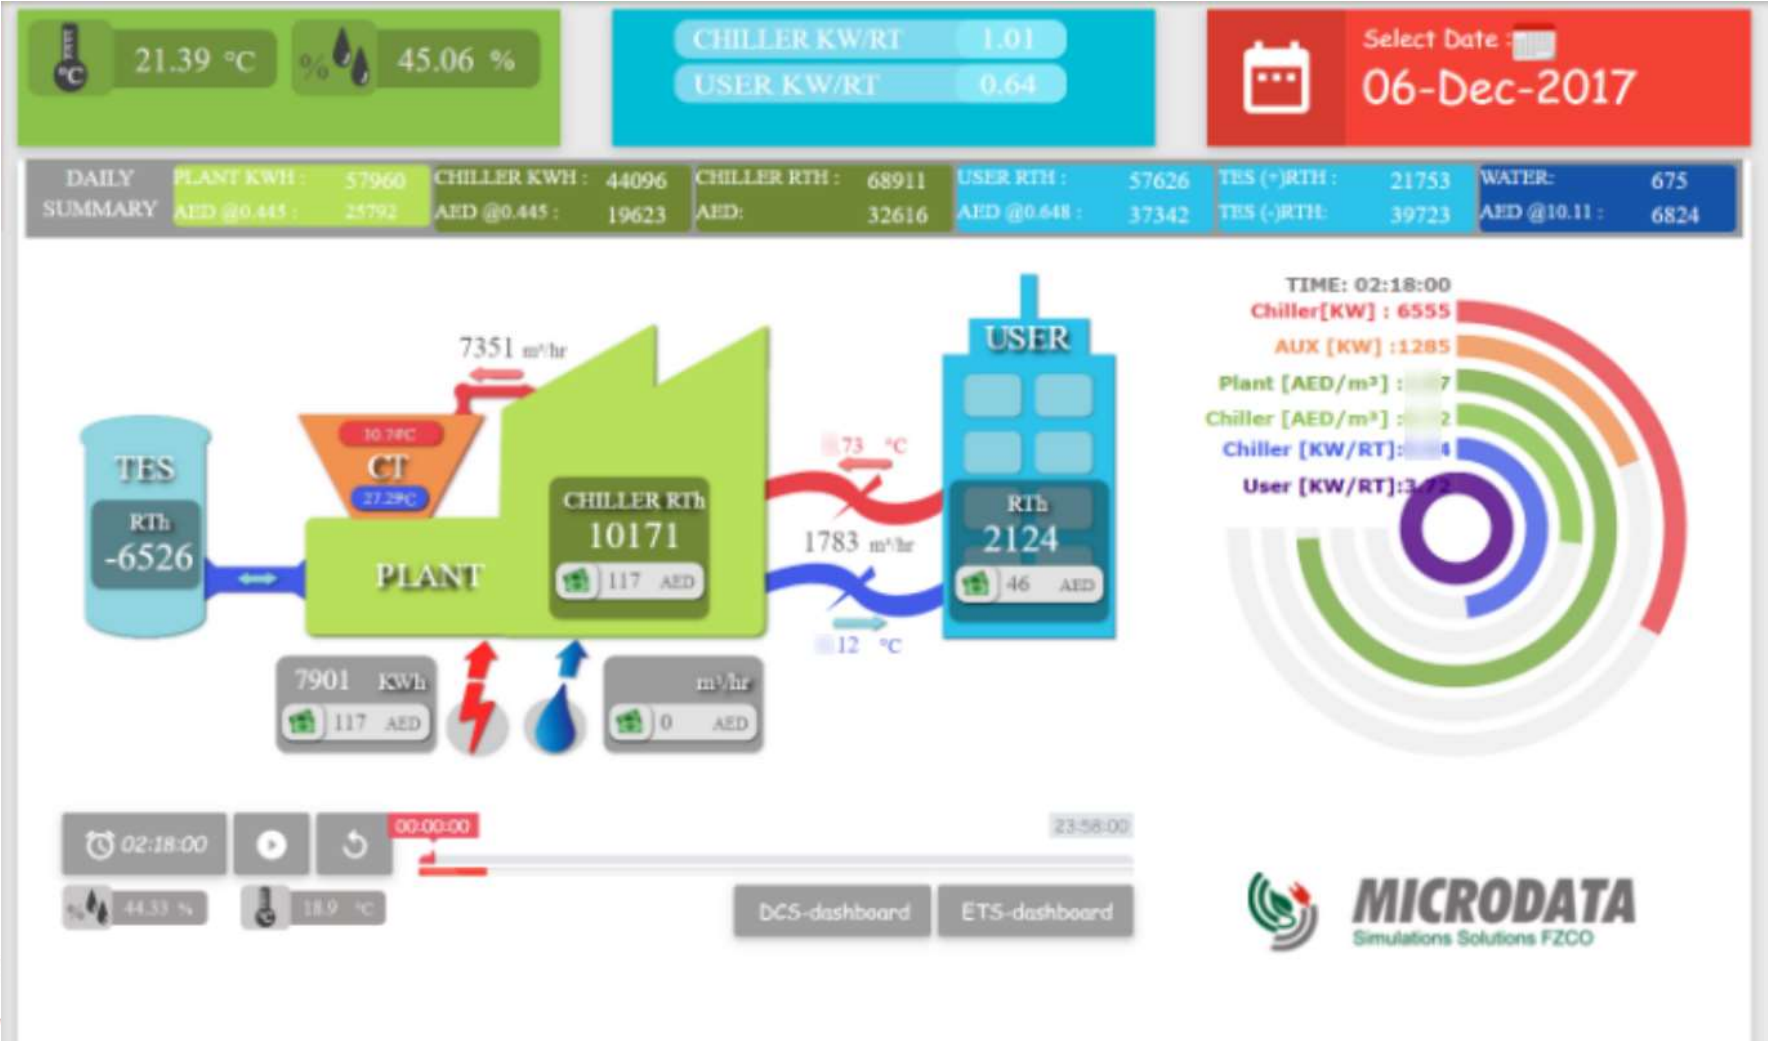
°C 21.39 °C

% 45.06 %

CHILLER KW/RT 1.01
USER KW/RT 0.64

Select Date :
06-Dec-2017

DAILY SUMMARY

| PLANT KWH : 57960 | CHILLER KWH : 44096 | CHILLER RTH : 68911 | USER RTH : 57626 | TES (+)RTH : 21753 | WATER: 675 |
|---|---|---|---|---|---|
| AED @0.445 : 25792 | AED @0.445 : 19623 | AED: 32616 | AED @0.648 : 37342 | TES (-)RTH: 39723 | AED @10.11 : 6824 |

TIME: 02:18:00
Chiller[KW] : 6555
AUX [KW] :1285
Plant [AED/m³] : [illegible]7
Chiller [AED/m³] : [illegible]2
Chiller [KW/RT]: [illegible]4
User [KW/RT]:3.72

7351 m³/hr

30.7°C
CT
27.2°C

TES
RTh
-6526

PLANT

CHILLER RTh
10171
117 AED

73 °C

1783 m³/hr

12 °C

USER
RTh
2124
46 AED

7901 KWh
117 AED

m³/hr
0 AED

02:18:00

00:00:00

23:58:00

44.33 %

18.9 °C

DCS-dashboard
ETS-dashboard

MICRODATA
Simulations Solutions FZCO